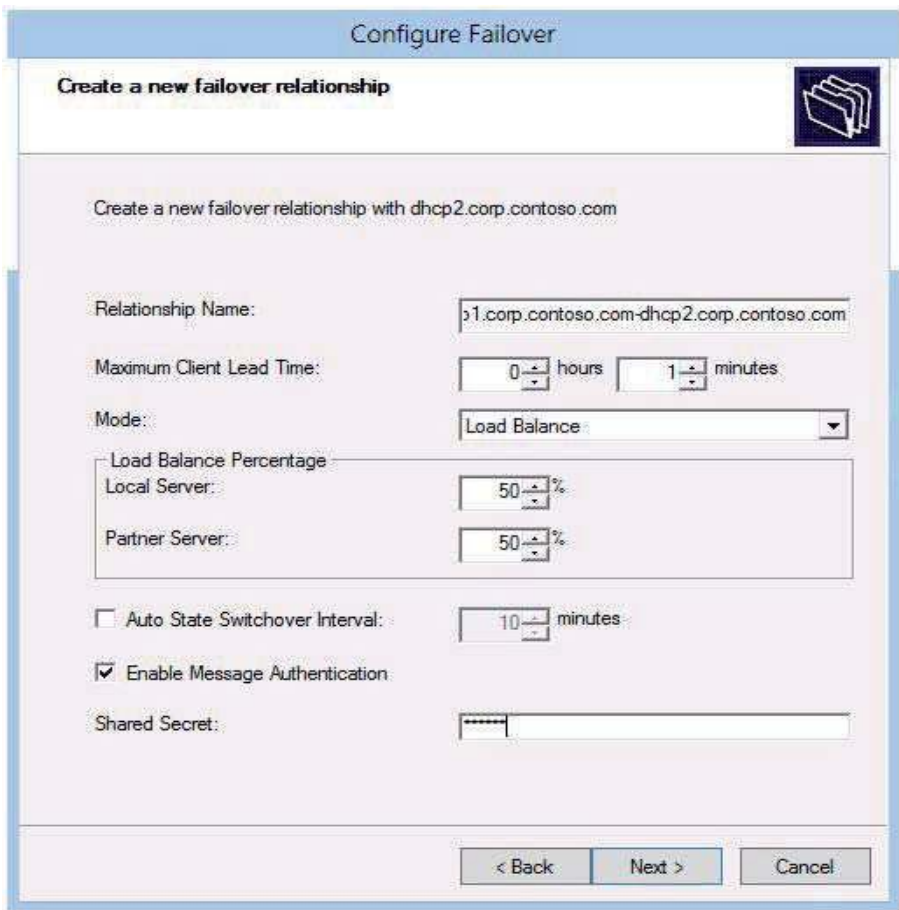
Configure Failover

Create a new failover relationship

Create a new failover relationship with dhcp2.corp.contoso.com

Relationship Name: ›1.corp.contoso.com-dhcp2.corp.contoso.com

Maximum Client Lead Time: 0 hours 1 minutes

Mode: Load Balance

Load Balance Percentage

Local Server: 50 %

Partner Server: 50 %

☐ Auto State Switchover Interval: 10 minutes

☑ Enable Message Authentication

Shared Secret: *******

< Back Next > Cancel